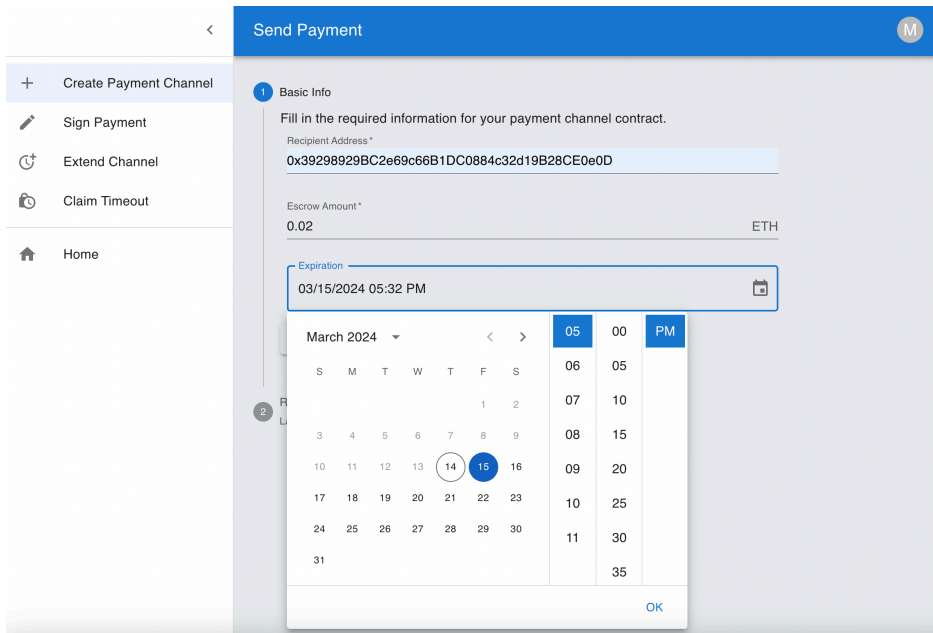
Create Payment Channel
Sign Payment
Extend Channel
Claim Timeout
Home

Send Payment
M

1 Basic Info
Fill in the required information for your payment channel contract.
Recipient Address *
0x39298929BC2e69c66B1DC0884c32d19B28CE0e0D
Escrow Amount *
0.02
ETH
Expiration
03/15/2024 05:32 PM

2 R
L

March 2024

| S | M | T | W | T | F | S |
|---|---|---|---|---|---|---|
| | | | | | 1 | 2 |
| 3 | 4 | 5 | 6 | 7 | 8 | 9 |
| 10 | 11 | 12 | 13 | 14 | 15 | 16 |
| 17 | 18 | 19 | 20 | 21 | 22 | 23 |
| 24 | 25 | 26 | 27 | 28 | 29 | 30 |
| 31 | | | | | | |

05
06
07
08
09
10
11

00
05
10
15
20
25
30
35

PM

OK